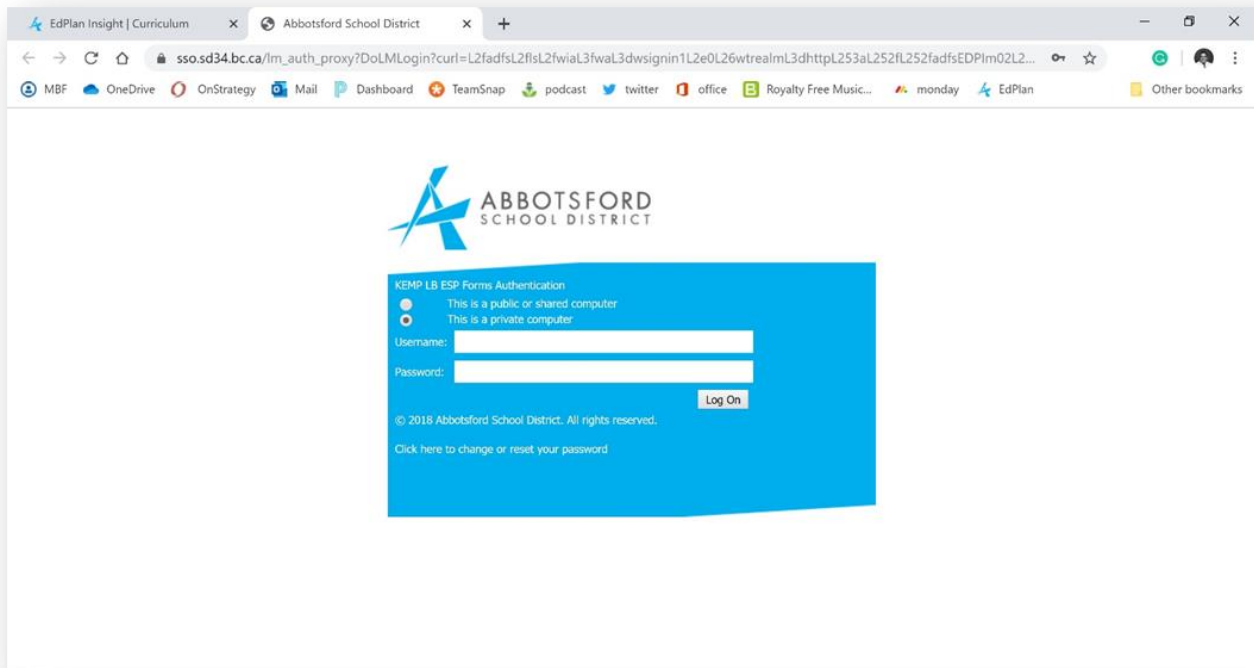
EdPlan Insight | Curriculum ×
Abbotsford School District ×
+

sso.sd34.bc.ca/lm_auth_proxy?DoLMLogin?curl=L2fadfsL2flsL2fwiaL3fwaL3dwsignin1L2e0L26wtrealmL3dhttpL253aL252fL252fadfsEDPIm02L2...

MBF OneDrive OnStrategy Mail Dashboard TeamSnap podcast twitter office Royalty Free Music... monday EdPlan Other bookmarks

ABBOTSFORD
SCHOOL DISTRICT

KEMP LB ESP Forms Authentication
This is a public or shared computer
This is a private computer
Username:
Password:
Log On
© 2018 Abbotsford School District. All rights reserved.

Click here to change or reset your password